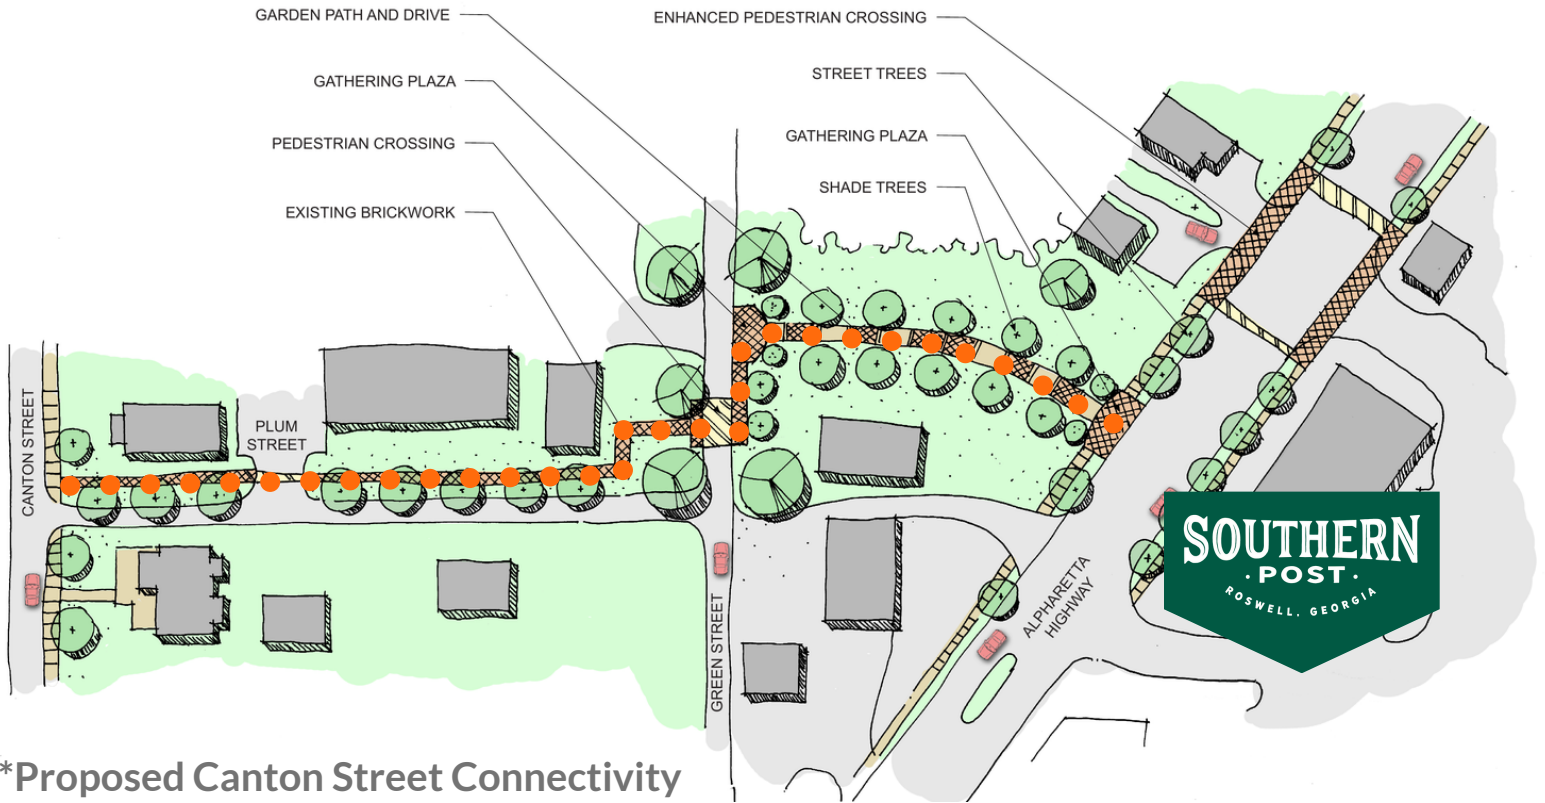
GARDEN PATH AND DRIVE

GATHERING PLAZA

PEDESTRIAN CROSSING

EXISTING BRICKWORK

ENHANCED PEDESTRIAN CROSSING

STREET TREES

GATHERING PLAZA

SHADE TREES

CANTON STREET

PLUM STREET

GREEN STREET

ALPHARETTA HIGHWAY

SOUTHERN
· POST ·
ROSWELL, GEORGIA

*Proposed Canton Street Connectivity